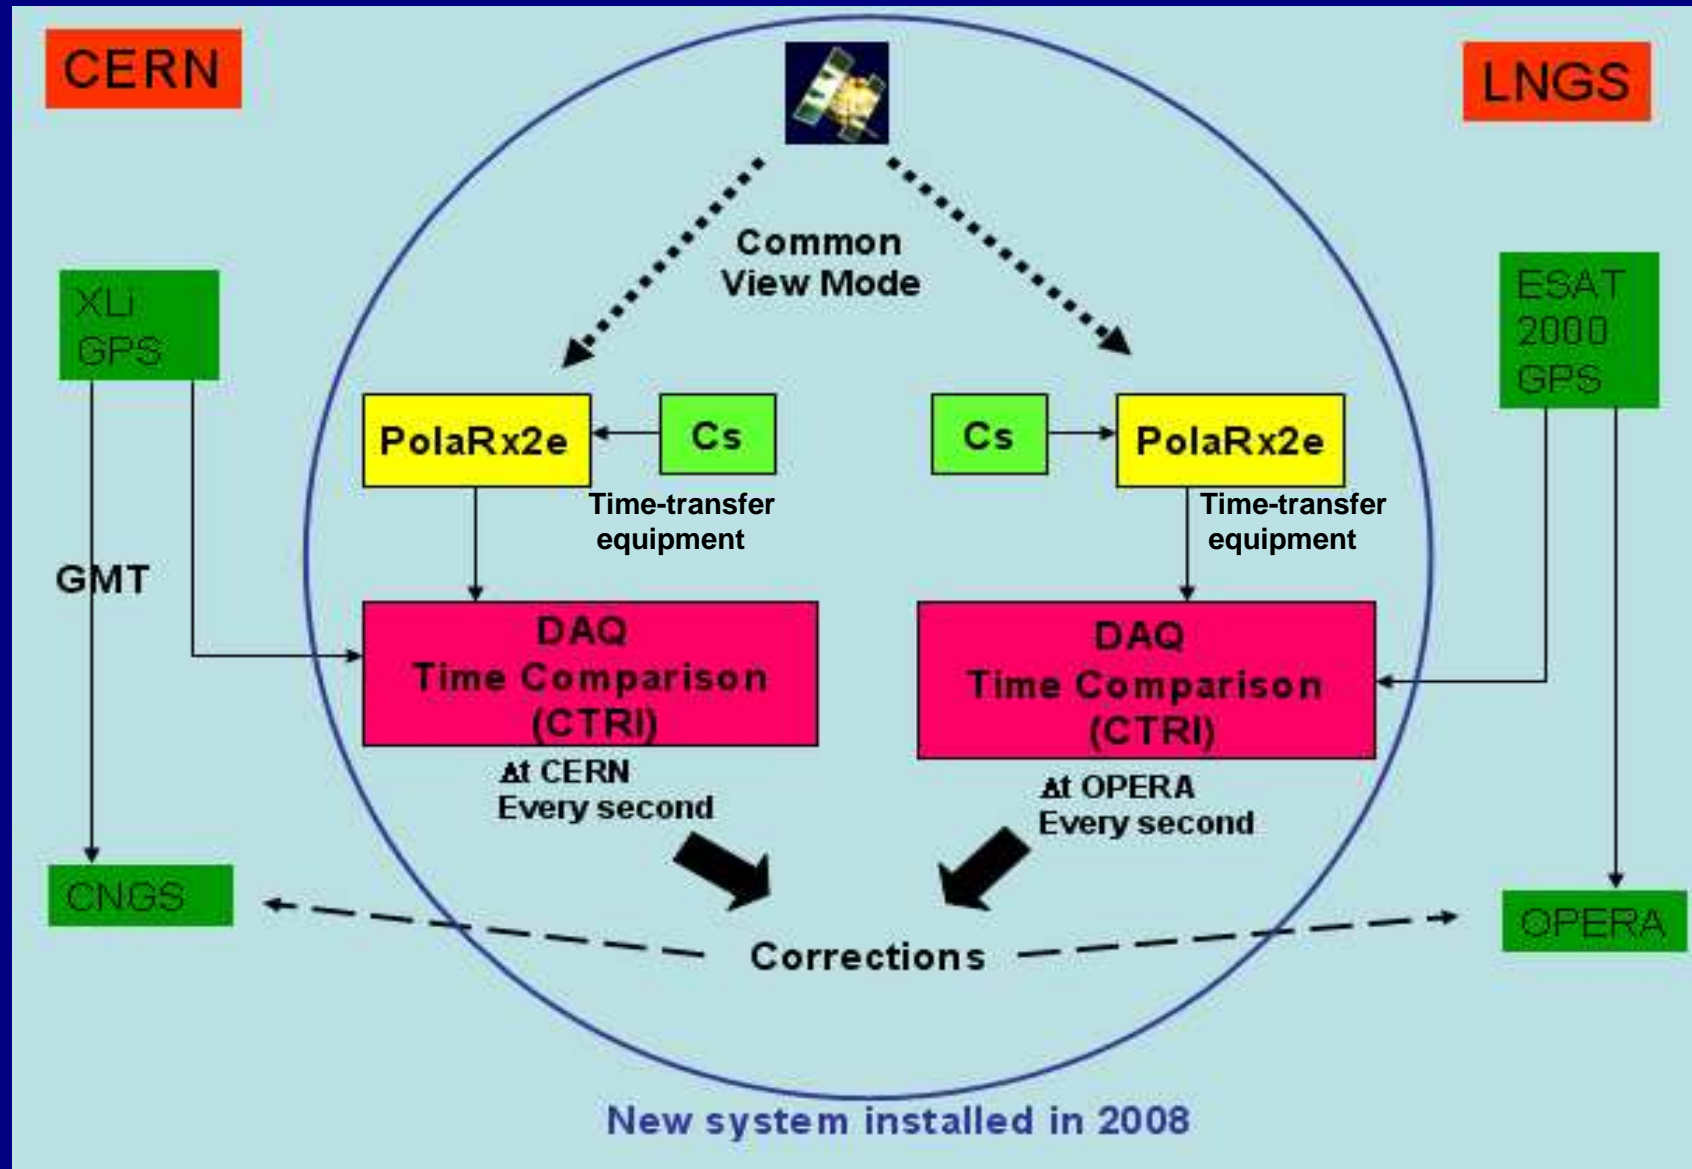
CERN

LNGS

Common View Mode

XLi GPS

ESAT 2000 GPS

PolaRx2e

Cs

Cs

PolaRx2e

Time-transfer equipment

Time-transfer equipment

GMT

DAQ Time Comparison (CTRI)

DAQ Time Comparison (CTRI)

Δt CERN Every second

Δt OPERA Every second

CNGS

Corrections

OPERA

New system installed in 2008